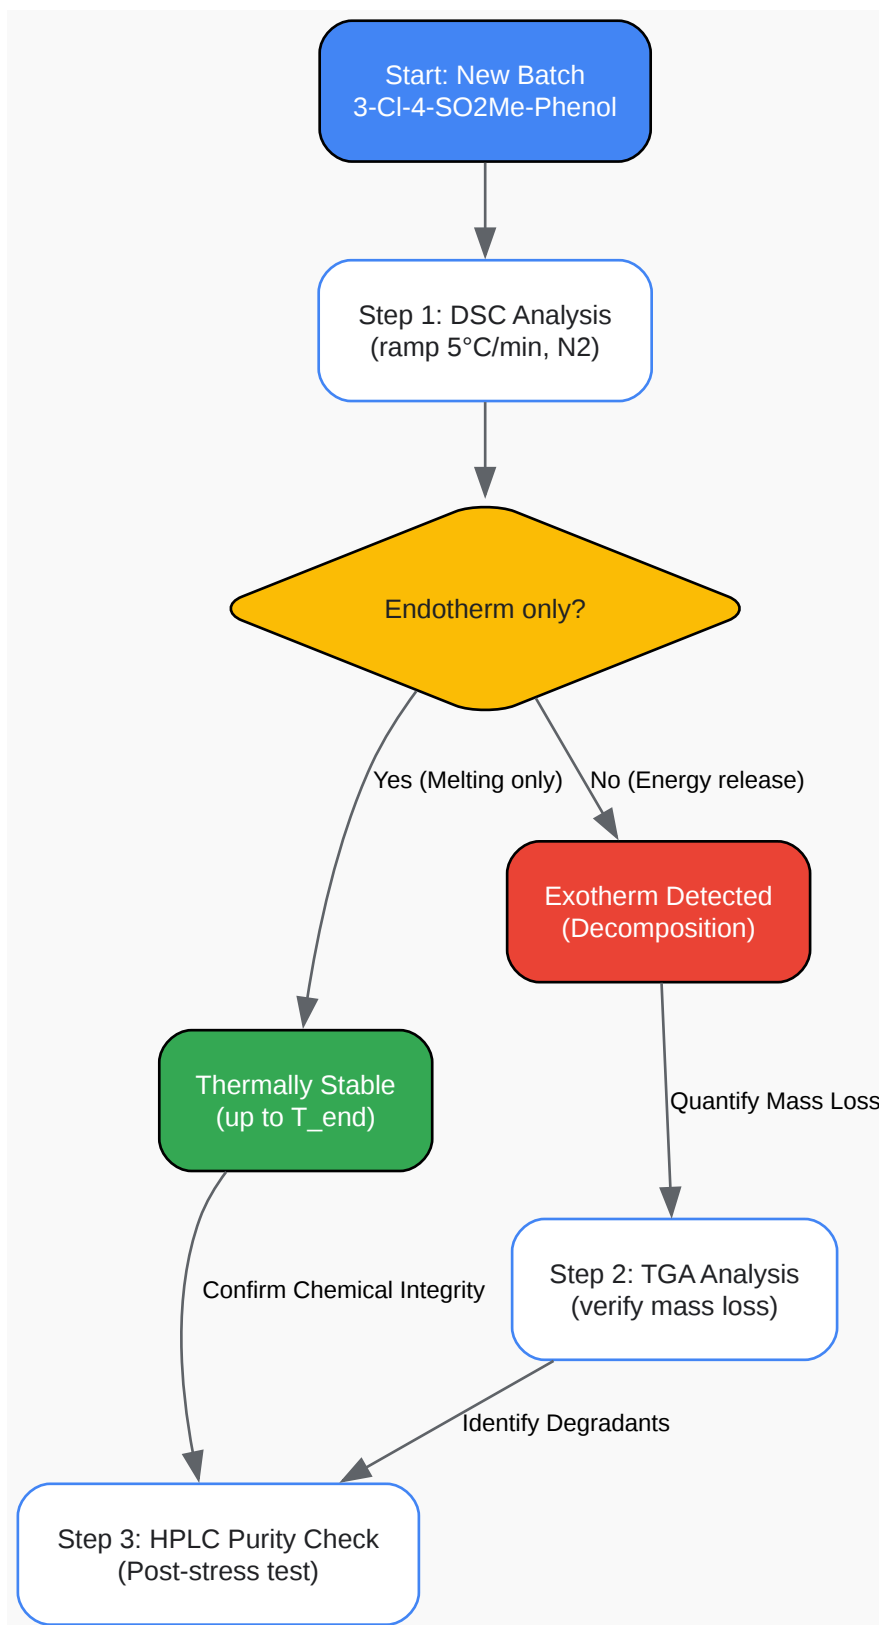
Start: New Batch
3-Cl-4-SO2Me-Phenol

Step 1: DSC Analysis
(ramp 5°C/min, N2)

Endotherm only?

Yes (Melting only)

No (Energy release)

Exotherm Detected
(Decomposition)

Thermally Stable
(up to T_end)

Quantify Mass Loss

Confirm Chemical Integrity

Step 2: TGA Analysis
(verify mass loss)

Identify Degradants

Step 3: HPLC Purity Check
(Post-stress test)